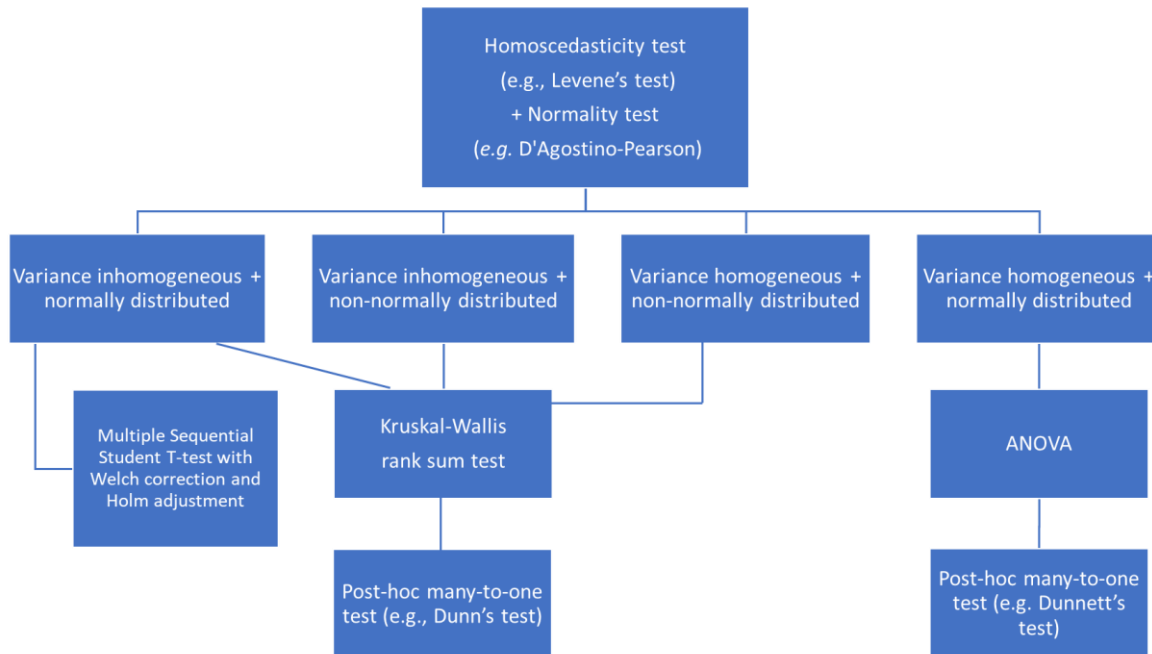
Homoscedasticity test
(e.g., Levene's test)
+ Normality test
(*e.g.* D'Agostino-Pearson)

Variance inhomogeneous + normally distributed

Variance inhomogeneous + non-normally distributed

Variance homogeneous + non-normally distributed

Variance homogeneous + normally distributed

Multiple Sequential Student T-test with Welch correction and Holm adjustment

Kruskal-Wallis rank sum test

ANOVA

Post-hoc many-to-one test (e.g., Dunn's test)

Post-hoc many-to-one test (e.g. Dunnett's test)